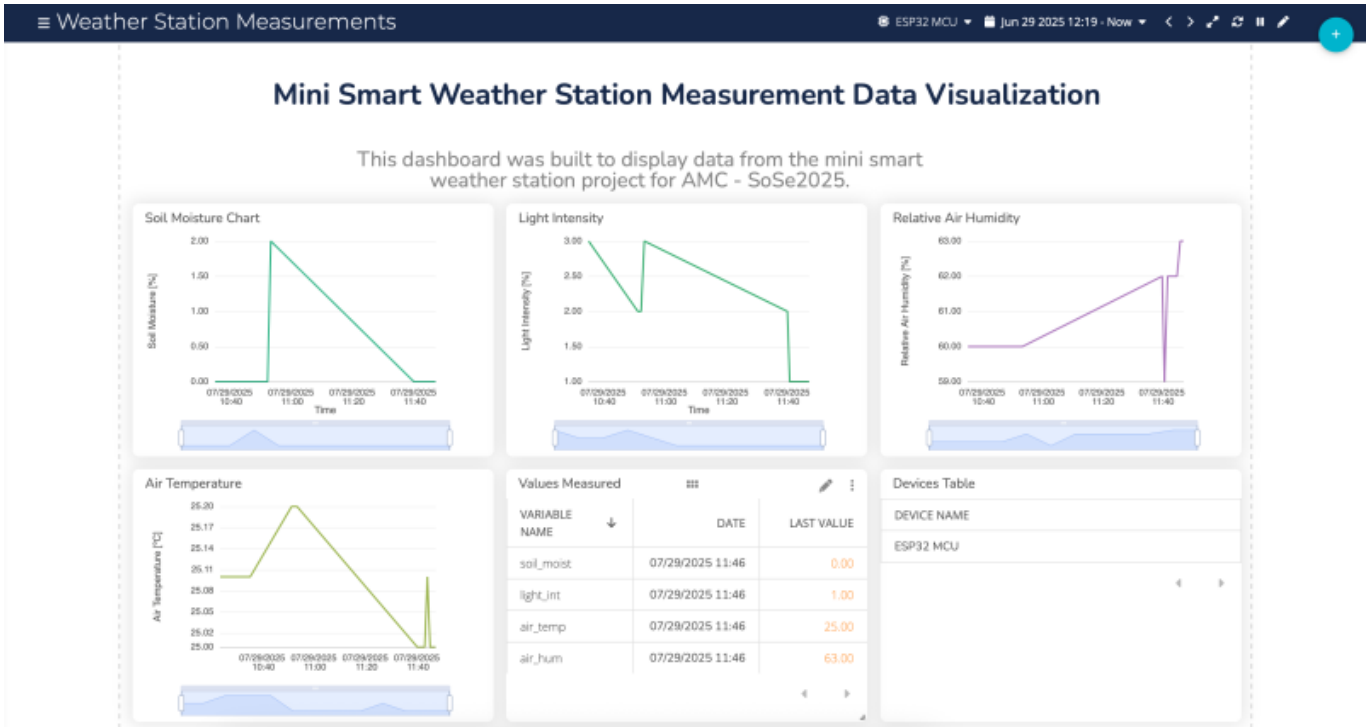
≡ Weather Station Measurements

ESP32 MCU ▾ Jun 29 2025 12:19 - Now ▾

Mini Smart Weather Station Measurement Data Visualization

This dashboard was built to display data from the mini smart weather station project for AMC - SoSe2025.

Soil Moisture Chart

Soil Moisture [%]

2.00
1.50
1.00
0.50
0.00

07/29/2025 10:40
07/29/2025 11:00
07/29/2025 11:20
07/29/2025 11:40

Time

Light Intensity

Light Intensity [%]

3.00
2.50
2.00
1.50
1.00

07/29/2025 10:40
07/29/2025 11:00
07/29/2025 11:20
07/29/2025 11:40

Time

Relative Air Humidity

Relative Air Humidity [%]

63.00
62.00
61.00
60.00
59.00

07/29/2025 10:40
07/29/2025 11:00
07/29/2025 11:20
07/29/2025 11:40

Air Temperature

Air Temperature [°C]

25.20
25.17
25.14
25.11
25.08
25.05
25.02
25.00

07/29/2025 10:40
07/29/2025 11:00
07/29/2025 11:20
07/29/2025 11:40

Values Measured

| VARIABLE NAME | DATE | LAST VALUE |
|---|---|---|
| soil_moist | 07/29/2025 11:46 | 0.00 |
| light_int | 07/29/2025 11:46 | 1.00 |
| air_temp | 07/29/2025 11:46 | 25.00 |
| air_hum | 07/29/2025 11:46 | 63.00 |

Devices Table

| DEVICE NAME |
|---|
| ESP32 MCU |